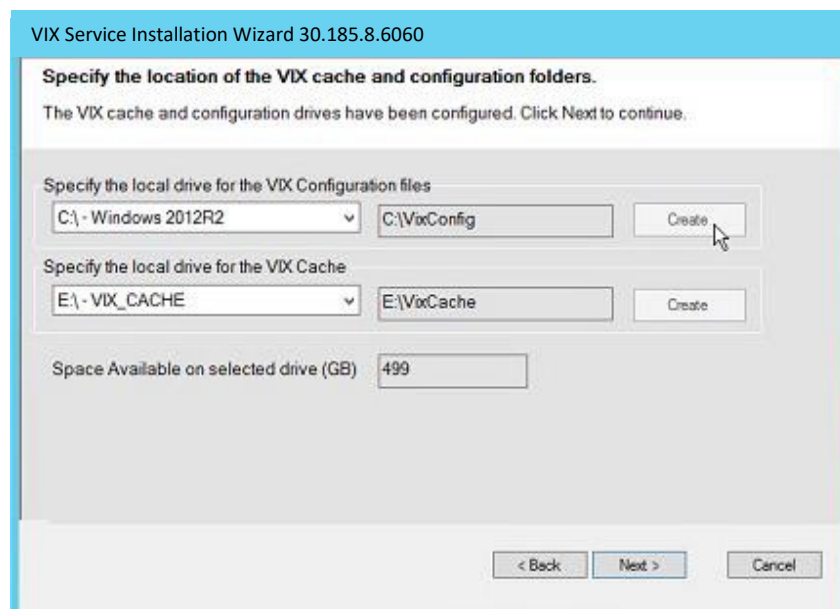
VIX Service Installation Wizard 30.185.8.6060

Specify the location of the VIX cache and configuration folders.

The VIX cache and configuration drives have been configured. Click Next to continue.

Specify the local drive for the VIX Configuration files

C:\ - Windows 2012R2

C:\VixConfig

Create

Specify the local drive for the VIX Cache

E:\ - VIX_CACHE

E:\VixCache

Create

Space Available on selected drive (GB)

499

< Back

Next >

Cancel